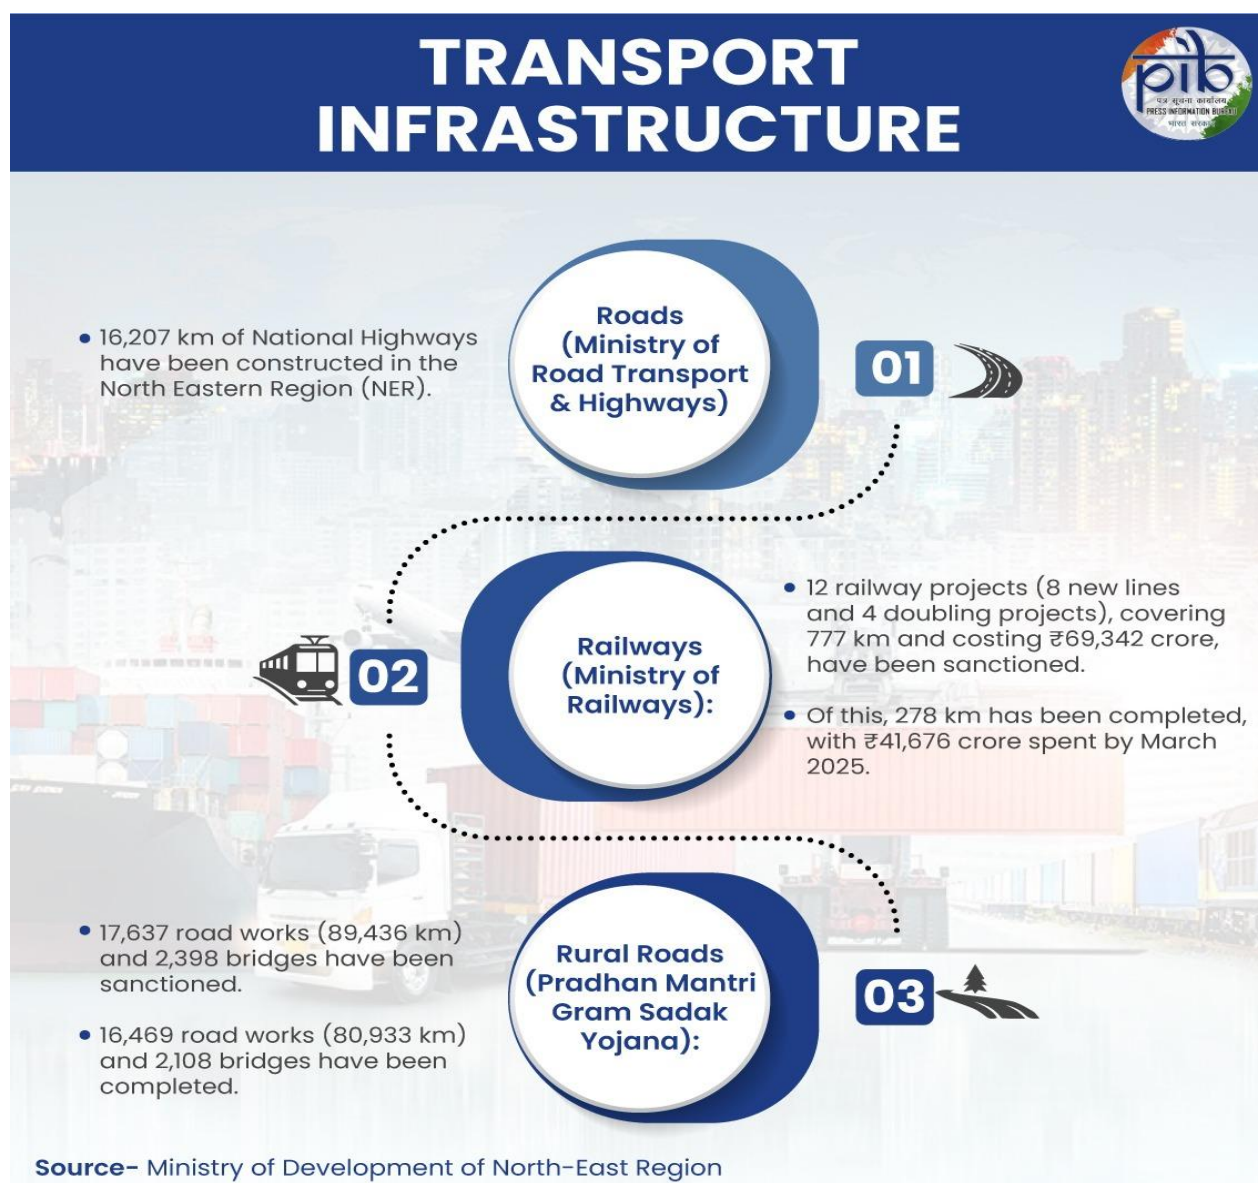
TRANSPORT INFRASTRUCTURE

pib
पत्र सूचना कार्यालय
PRESS INFORMATION BUREAU
भारत सरकार

• 16,207 km of National Highways have been constructed in the North Eastern Region (NER).

Roads (Ministry of Road Transport & Highways)

01

Railways (Ministry of Railways):

02

• 12 railway projects (8 new lines and 4 doubling projects), covering 777 km and costing ₹69,342 crore, have been sanctioned.

• Of this, 278 km has been completed, with ₹41,676 crore spent by March 2025.

• 17,637 road works (89,436 km) and 2,398 bridges have been sanctioned.

• 16,469 road works (80,933 km) and 2,108 bridges have been completed.

Rural Roads (Pradhan Mantri Gram Sadak Yojana):

03

Source- Ministry of Development of North-East Region